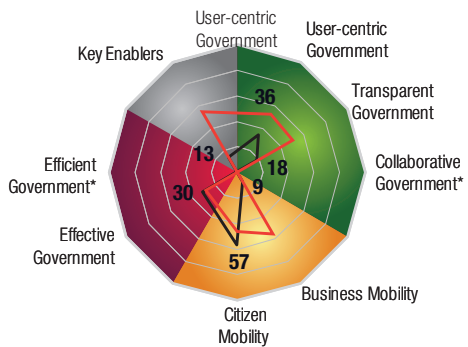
User-centric Government

User-centric Government

Transparent Government

Collaborative Government*

Business Mobility

Citizen Mobility

Effective Government

Efficient Government*

Key Enablers

36

18

9

57

30

13